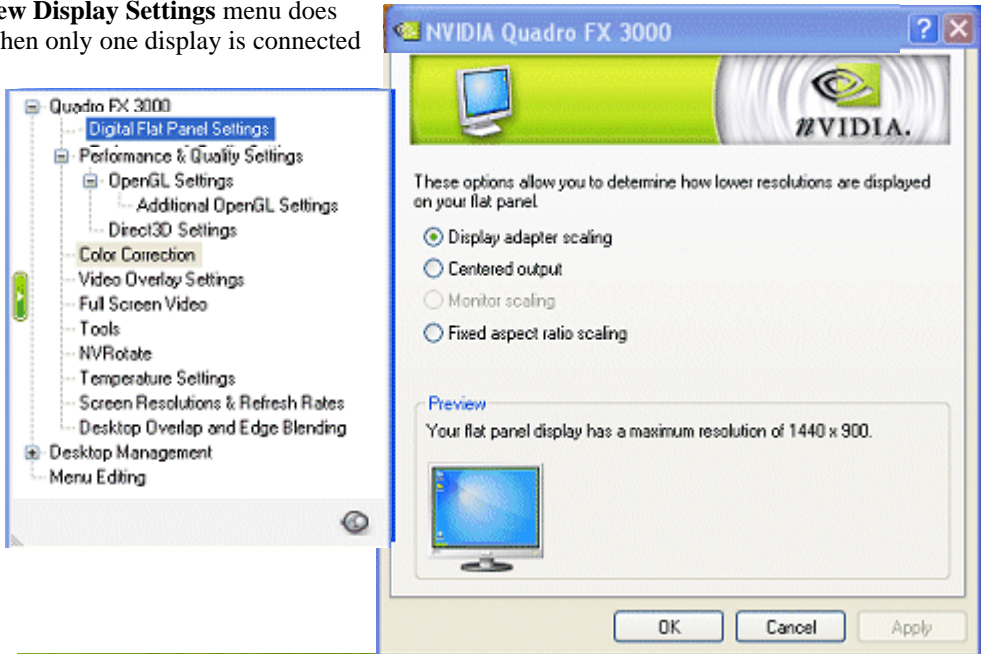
ew Display Settings menu does hen only one display is connected

Quadro FX 3000
Digital Flat Panel Settings
Performance & Quality Settings
OpenGL Settings
Additional OpenGL Settings
Direct3D Settings
Color Correction
Video Overlay Settings
Full Screen Video
Tools
NVRotate
Temperature Settings
Screen Resolutions & Refresh Rates
Desktop Overlap and Edge Blending
Desktop Management
Menu Editing

NVIDIA Quadro FX 3000

NVIDIA.

These options allow you to determine how lower resolutions are displayed on your flat panel.

Display adapter scaling
Centered output
Monitor scaling
Fixed aspect ratio scaling

Preview
Your flat panel display has a maximum resolution of 1440 x 900.

OK
Cancel
Apply